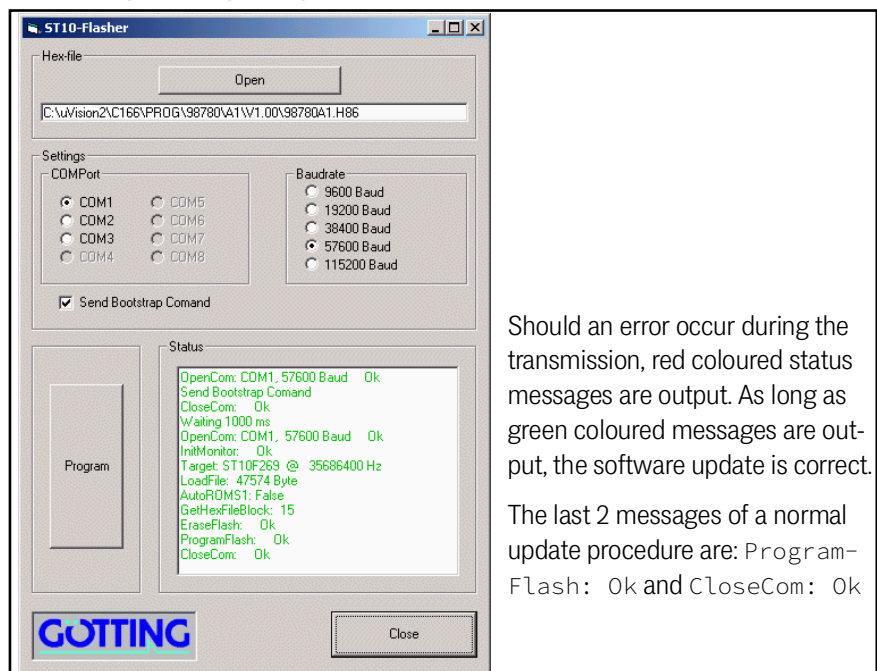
ST10-Flasher

Hex-file

Open

C:\uVision2\C166\PROG\98780\A1\V1.00\98780A1.H86

Settings

COMPort

COM1
COM2
COM3
COM4
COM5
COM6
COM7
COM8

Baudrate

9600 Baud
19200 Baud
38400 Baud
57600 Baud
115200 Baud

Send Bootstrap Comand

Status

OpenCom: COM1, 57600 Baud Ok
Send Bootstrap Comand
CloseCom: Ok
Waiting 1000 ms
OpenCom: COM1, 57600 Baud Ok
InitMonitor: Ok
Target: ST10F269 @ 35686400 Hz
LoadFile: 47574 Byte
AutoROMS1: False
GetHexFileBlock: 15
EraseFlash: Ok
ProgramFlash: Ok
CloseCom: Ok

Program

GÖTTING

Close

Should an error occur during the transmission, red coloured status messages are output. As long as green coloured messages are output, the software update is correct.

The last 2 messages of a normal update procedure are: ProgramFlash: Ok and CloseCom: Ok